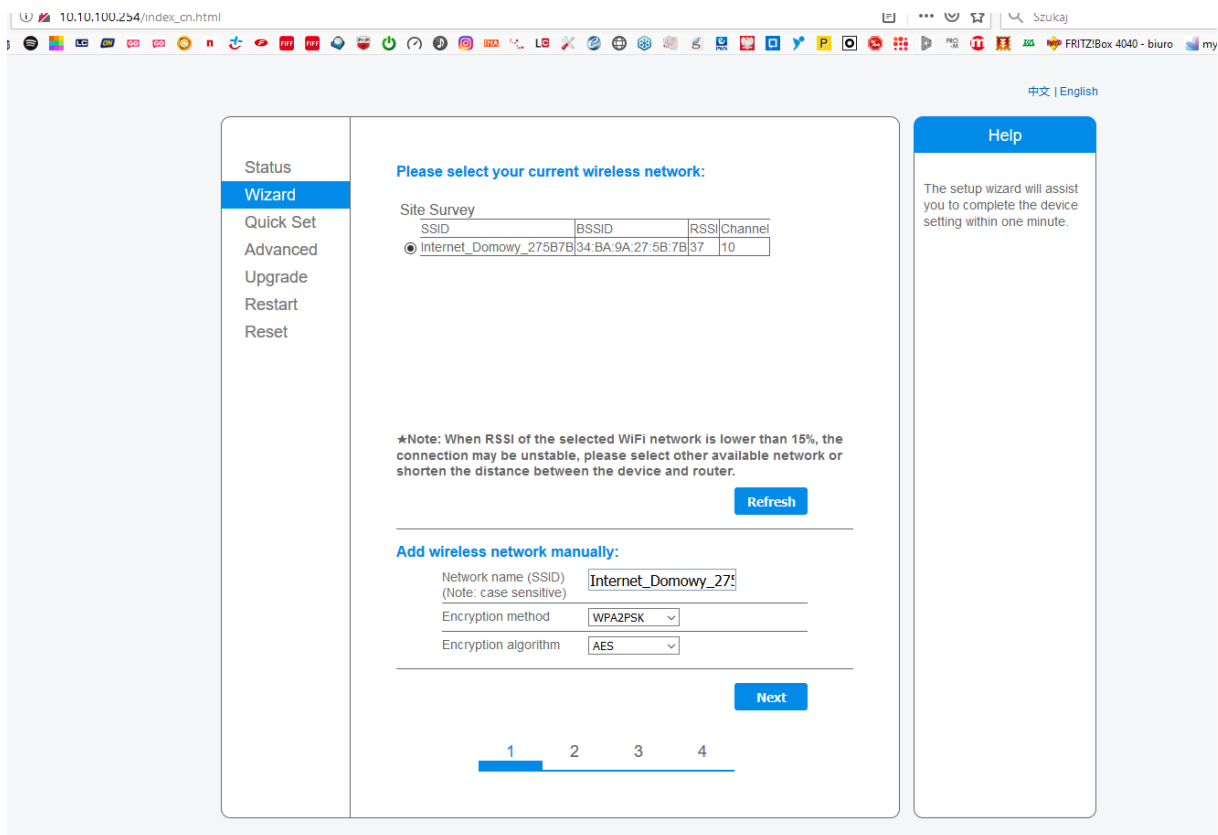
10.10.100.254/index_cn.html

Szukaj

FRITZ!Box 4040 - biuro

中文 | English

Status
Wizard
Quick Set
Advanced
Upgrade
Restart
Reset

Please select your current wireless network:

Site Survey

| | SSID | BSSID | RSSI | Channel |
|---|---|---|---|---|
| ◉ | Internet_Domowy_275B7B | 34:BA:9A:27:5B:7B | 37 | 10 |

★Note: When RSSI of the selected WiFi network is lower than 15%, the connection may be unstable, please select other available network or shorten the distance between the device and router.

Refresh

Add wireless network manually:

Network name (SSID)
(Note: case sensitive) Internet_Domowy_275

Encryption method WPA2PSK

Encryption algorithm AES

Next

1 2 3 4

Help

The setup wizard will assist you to complete the device setting within one minute.